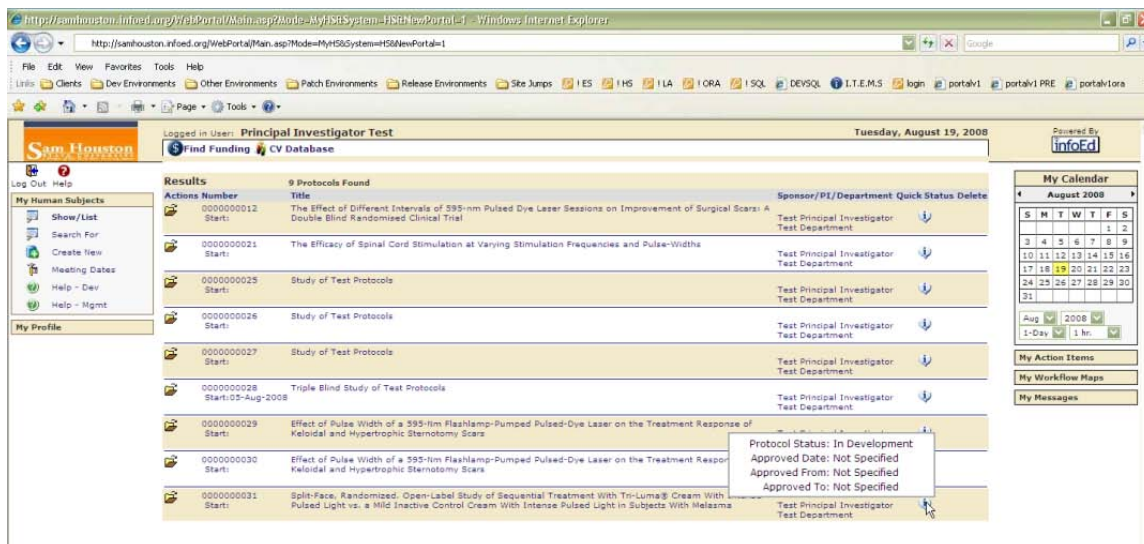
http://samhouston.infoed.org/WebPortal/Main.asp?Mode=MyHS&System=HS&NewPortal=1 - Windows Internet Explorer

http://samhouston.infoed.org/WebPortal/Main.asp?Mode=MyHS&System=HS&NewPortal=1

Google

File Edit View Favorites Tools Help

Links Clients Dev Environments Other Environments Patch Environments Release Environments Site Jumps ! ES ! HS ! LA ! ORA ! SQL DEVSQL I.T.E.M.S login portalv1 portalv1 PRE portalv1ora

Page Tools

Sam Houston

Logged in User: Principal Investigator Test

Tuesday, August 19, 2008

Powered By infoEd

Find Funding CV Database

Log Out Help

My Human Subjects

Show/List

Search For

Create New

Meeting Dates

Help - Dev

Help - Mgmt

My Profile

Results 9 Protocols Found

| Actions | Number | Title | Sponsor/PI/Department | Quick Status | Delete |
|---|---|---|---|---|---|
| | 0000000012 Start: | The Effect of Different Intervals of 595-nm Pulsed Dye Laser Sessions on Improvement of Surgical Scars: A Double Blind Randomised Clinical Trial | Test Principal Investigator Test Department | | |
| | 0000000021 Start: | The Efficacy of Spinal Cord Stimulation at Varying Stimulation Frequencies and Pulse-Widths | Test Principal Investigator Test Department | | |
| | 0000000025 Start: | Study of Test Protocols | Test Principal Investigator Test Department | | |
| | 0000000026 Start: | Study of Test Protocols | Test Principal Investigator Test Department | | |
| | 0000000027 Start: | Study of Test Protocols | Test Principal Investigator Test Department | | |
| | 0000000028 Start:05-Aug-2008 | Triple Blind Study of Test Protocols | Test Principal Investigator Test Department | | |
| | 0000000029 Start: | Effect of Pulse Width of a 595-Nm Flashlamp-Pumped Pulsed-Dye Laser on the Treatment Response of Keloidal and Hypertrophic Sternotomy Scars | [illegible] | | |
| | 0000000030 Start: | Effect of Pulse Width of a 595-Nm Flashlamp-Pumped Pulsed-Dye Laser on the Treatment Respor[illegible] Keloidal and Hypertrophic Sternotomy Scars | | | |
| | 0000000031 Start: | Split-Face, Randomized, Open-Label Study of Sequential Treatment With Tri-Luma® Cream With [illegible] Pulsed Light vs. a Mild Inactive Control Cream With Intense Pulsed Light in Subjects With Melasma | Test Principal Investigator Test Department | | |

Protocol Status: In Development
Approved Date: Not Specified
Approved From: Not Specified
Approved To: Not Specified

My Calendar

August 2008

| S | M | T | W | T | F | S |
|---|---|---|---|---|---|---|
| | | | | | 1 | 2 |
| 3 | 4 | 5 | 6 | 7 | 8 | 9 |
| 10 | 11 | 12 | 13 | 14 | 15 | 16 |
| 17 | 18 | 19 | 20 | 21 | 22 | 23 |
| 24 | 25 | 26 | 27 | 28 | 29 | 30 |
| 31 | | | | | | |

Aug 2008
1-Day 1 hr.

My Action Items

My Workflow Maps

My Messages